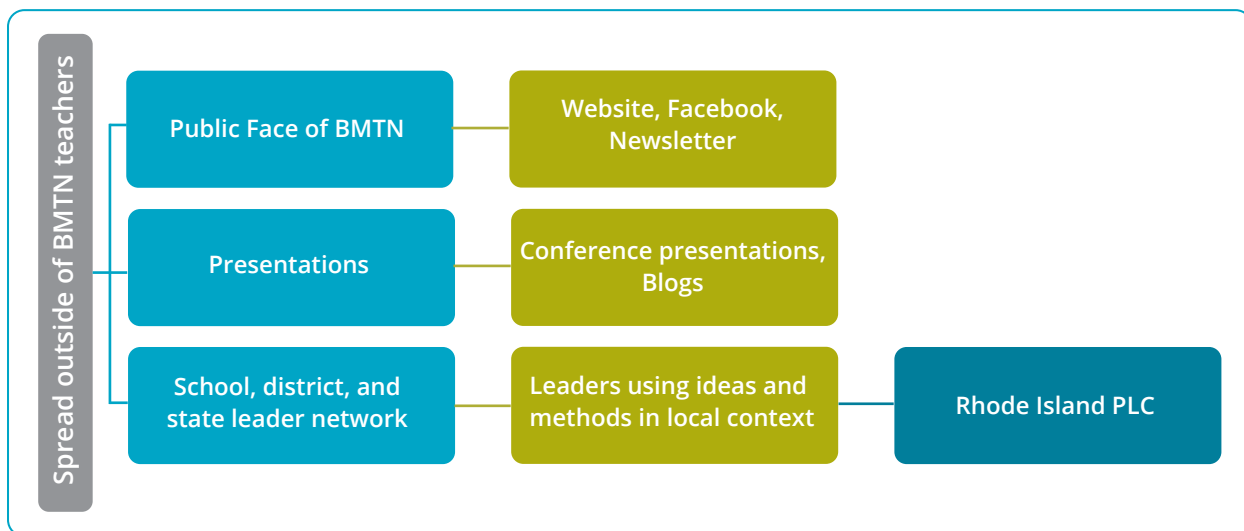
Spread outside of BMTN teachers

Public Face of BMTN

Website, Facebook, Newsletter

Presentations

Conference presentations, Blogs

School, district, and state leader network

Leaders using ideas and methods in local context

Rhode Island PLC